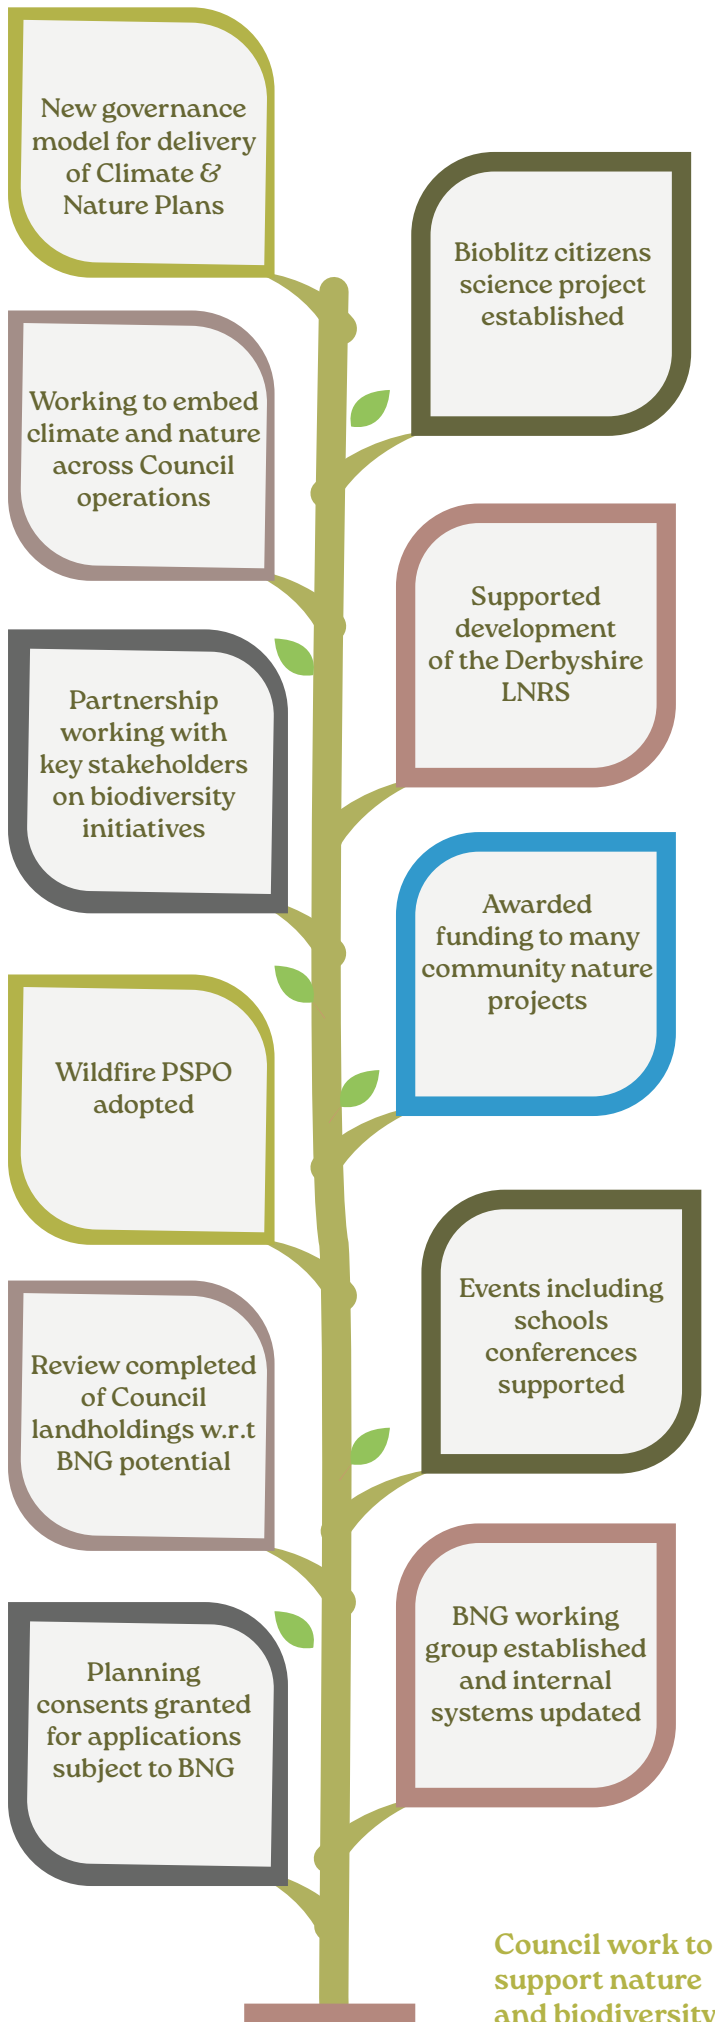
New governance model for delivery of Climate & Nature Plans

Bioblitz citizens science project established

Working to embed climate and nature across Council operations

Supported development of the Derbyshire LNRS

Partnership working with key stakeholders on biodiversity initiatives

Awarded funding to many community nature projects

Wildfire PSPO adopted

Events including schools conferences supported

Review completed of Council landholdings w.r.t BNG potential

BNG working group established and internal systems updated

Planning consents granted for applications subject to BNG

Council work to support nature and biodiversity